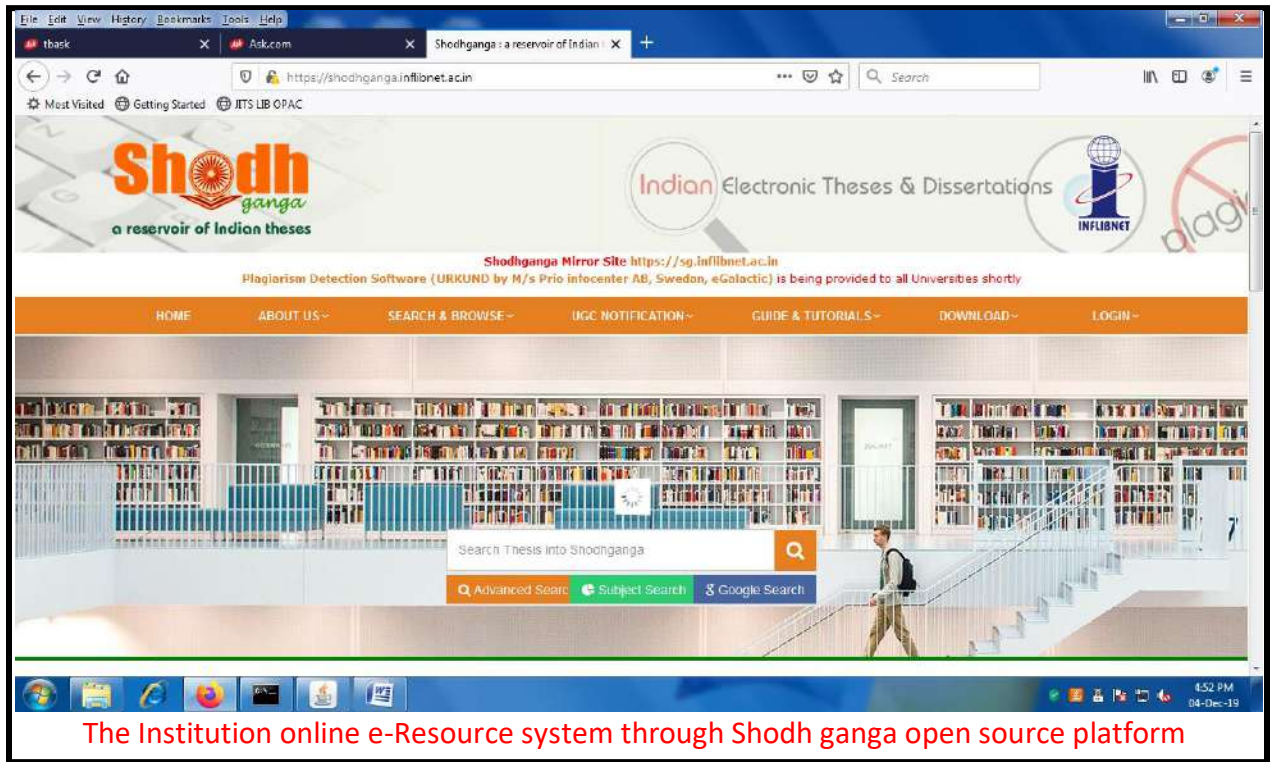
File Edit View History Bookmarks Tools Help

tbask
Ask.com
Shodhganga : a reservoir of Indian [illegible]

https://shodhganga.inflibnet.ac.in
Search

Most Visited Getting Started JITS LIB OPAC

Shodh ganga
a reservoir of Indian theses

Indian Electronic Theses & Dissertations

INFLIBNET

Shodhganga Mirror Site https://sg.inflibnet.ac.in
Plagiarism Detection Software (URKUND by M/s Prio infocenter AB, Swedon, eGalactic) is being provided to all Universities shortly

HOME ABOUT US SEARCH & BROWSE UGC NOTIFICATION GUIDE & TUTORIALS DOWNLOAD LOGIN

Search Thesis into Shodhganga

Advanced Searc Subject Search Google Search

4:52 PM
04-Dec-19

The Institution online e-Resource system through Shodh ganga open source platform